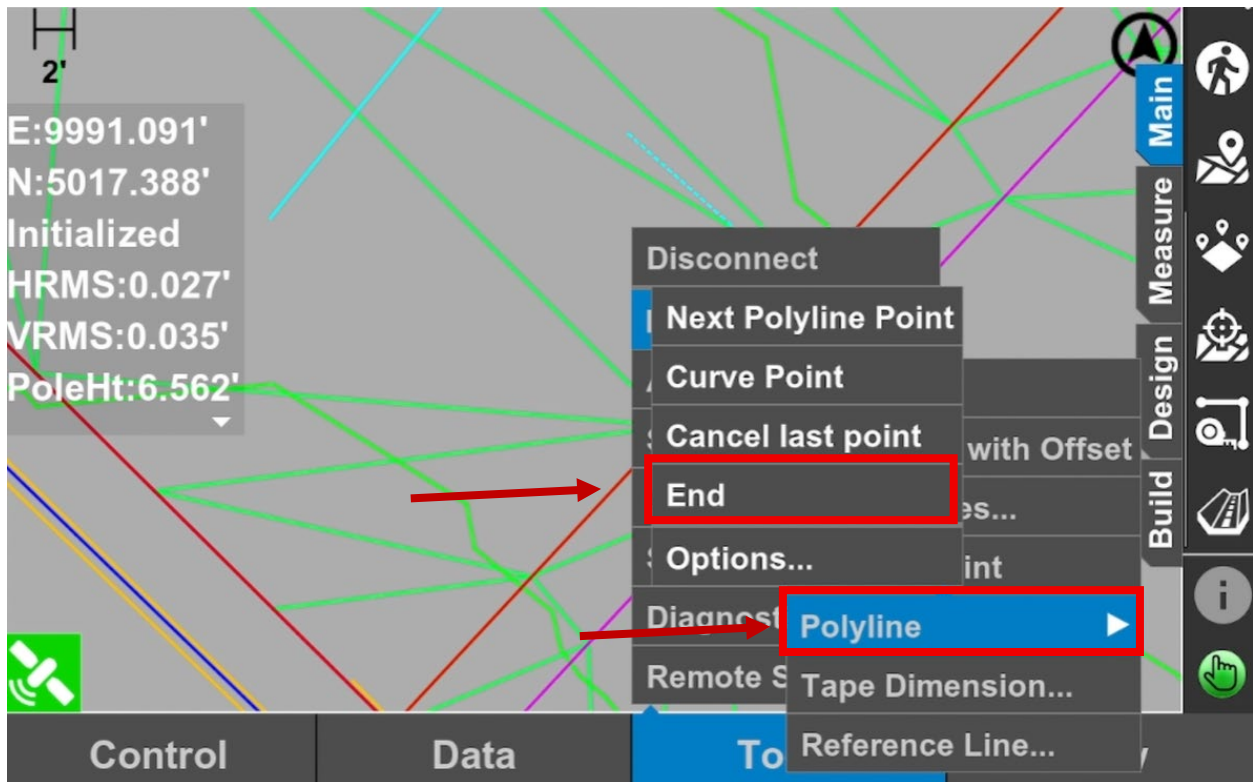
2'

E:9991.091'
N:5017.388'
Initialized
HRMS:0.027'
VRMS:0.035'
PoleHt:6.562'

Disconnect
Next Polyline Point
Curve Point
Cancel last point
End
Options...
with Offset
es...
int
Diagnost
Polyline
Remote S
Tape Dimension...
Reference Line...

Main
Measure
Design
Build

Control
Data
To